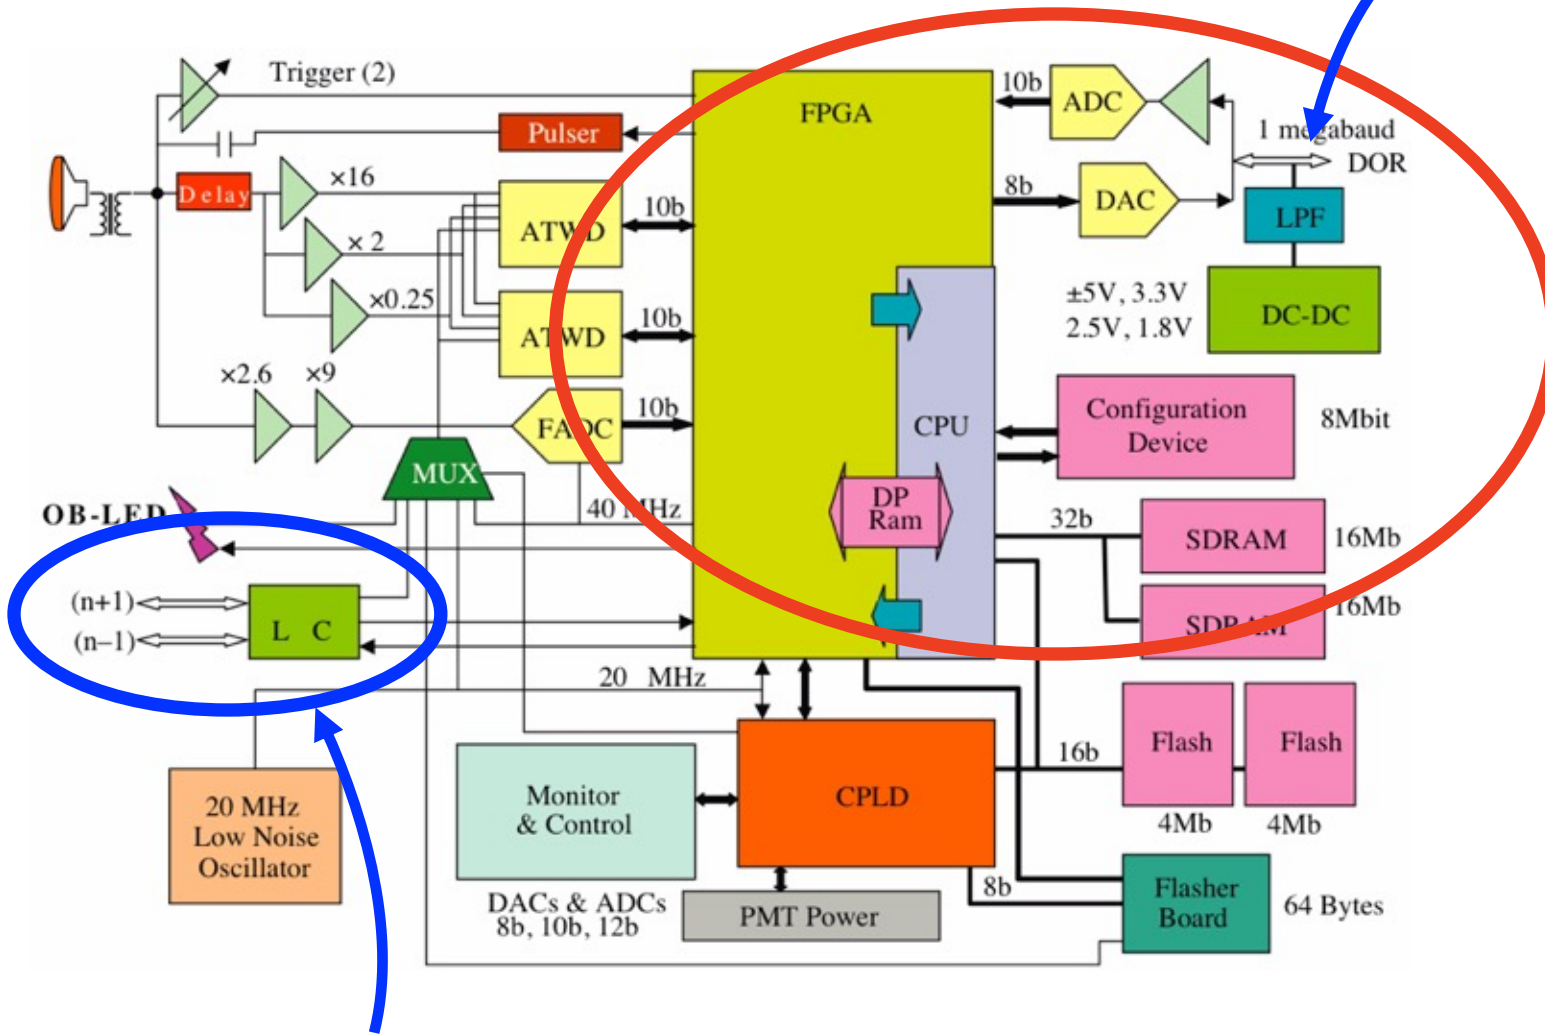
Trigger (2)
Pulser
Delay
×16
×2
×0.25
ATWD
ATWD
10b
10b
×2.6
×9
FADC
10b
MUX
OB-LED
40 MHz
(n+1)
(n–1)
L C
20 MHz
20 MHz Low Noise Oscillator
FPGA
10b
ADC
8b
DAC
1 megabaud
DOR
LPF
±5V, 3.3V
2.5V, 1.8V
DC-DC
CPU
Configuration Device
8Mbit
DP Ram
32b
SDRAM
16Mb
SDRAM
16Mb
Flash
Flash
16b
4Mb
4Mb
Monitor & Control
CPLD
DACs & ADCs
8b, 10b, 12b
PMT Power
8b
Flasher Board
64 Bytes